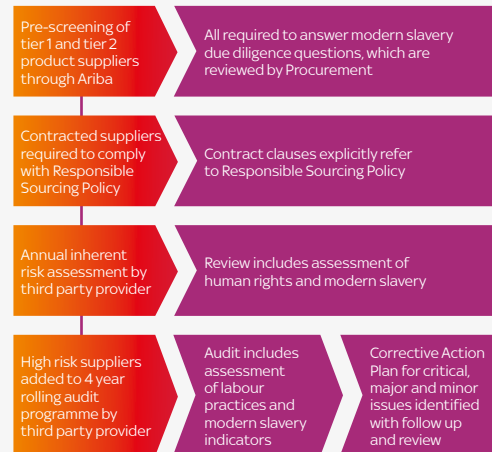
Pre-screening of tier 1 and tier 2 product suppliers through Ariba

All required to answer modern slavery due diligence questions, which are reviewed by Procurement

Contracted suppliers required to comply with Responsible Sourcing Policy

Contract clauses explicitly refer to Responsible Sourcing Policy

Annual inherent risk assessment by third party provider

Review includes assessment of human rights and modern slavery

High risk suppliers added to 4 year rolling audit programme by third party provider

Audit includes assessment of labour practices and modern slavery indicators

Corrective Action Plan for critical, major and minor issues identified with follow up and review